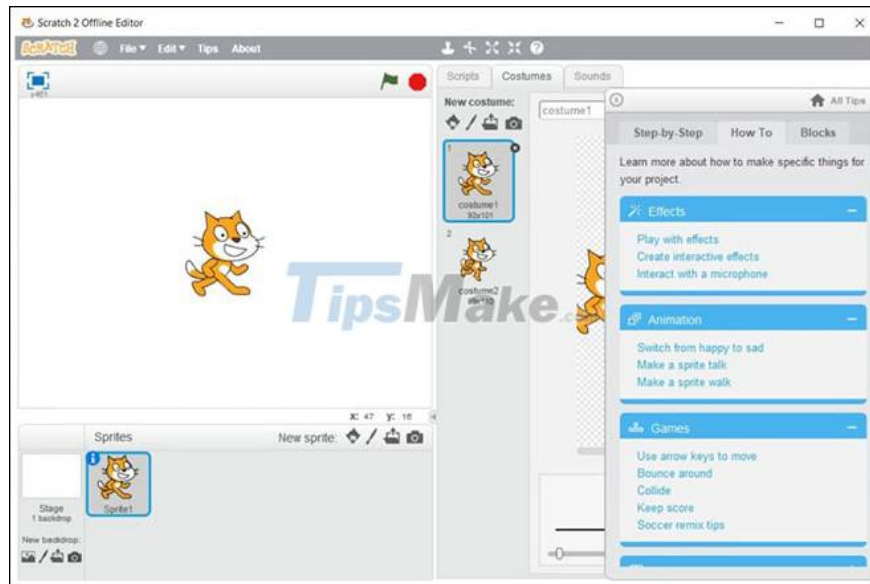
Scratch 2 Offline Editor

SCRATCH File ▾ Edit ▾ Tips About

v461

Scripts Costumes Sounds

New costume:

costume1

1

costume1
93x101

2

costume2
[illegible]

All Tips

Step-by-Step How To Blocks

Learn more about how to make specific things for your project.

Effects

Play with effects
Create interactive effects
Interact with a microphone

Animation

Switch from happy to sad
Make a sprite talk
Make a sprite walk

Games

Use arrow keys to move
Bounce around
Collide
Keep score
Soccer remix tips

TipsMake

x: 47 y: 16

Sprites New sprite:

Stage
1 backdrop

New backdrop:

Sprite1